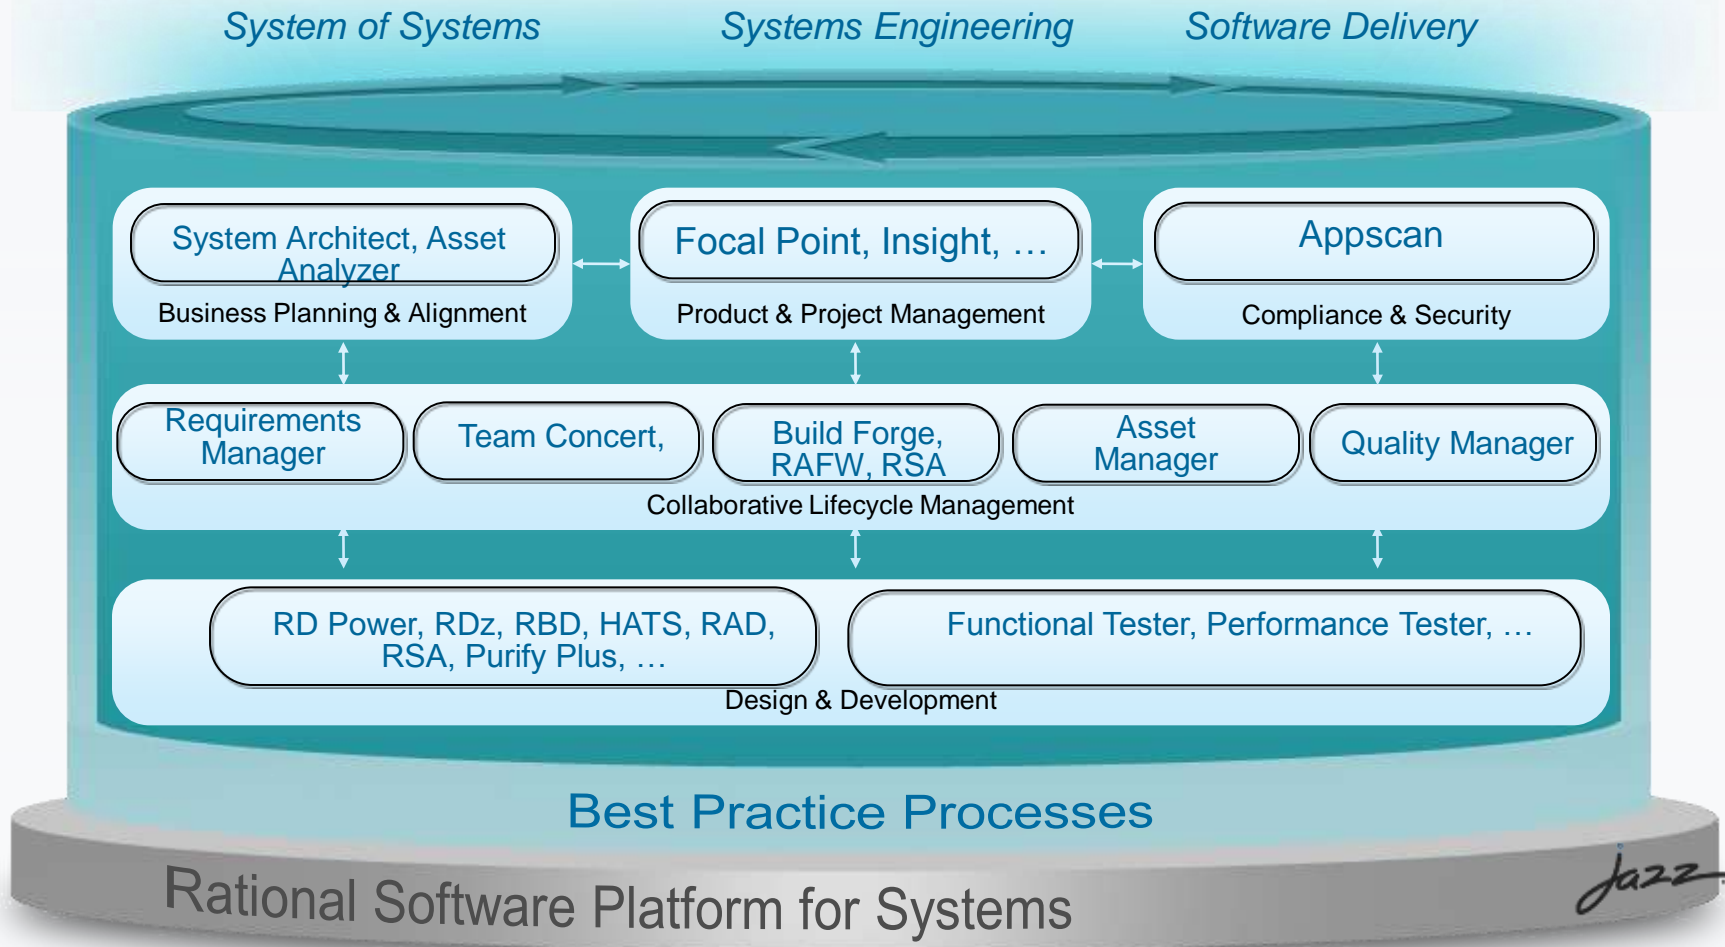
System of Systems

Systems Engineering

Software Delivery

System Architect, Asset Analyzer

Business Planning & Alignment

Focal Point, Insight, …

Product & Project Management

Appscan

Compliance & Security

Requirements Manager

Team Concert,

Build Forge, RAFW, RSA

Asset Manager

Quality Manager

Collaborative Lifecycle Management

RD Power, RDz, RBD, HATS, RAD, RSA, Purify Plus, …

Functional Tester, Performance Tester, …

Design & Development

Best Practice Processes

Rational Software Platform for Systems

Jazz